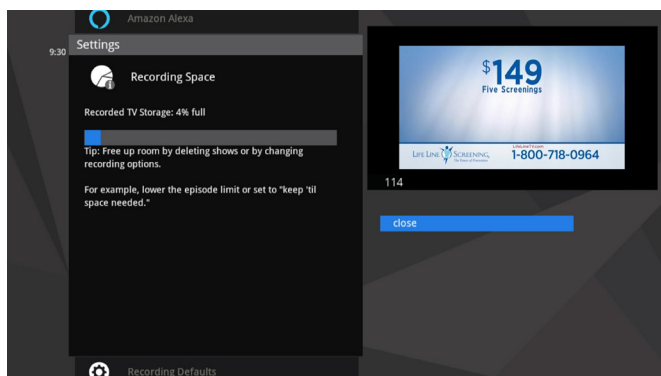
Amazon Alexa

9:30

Settings

Recording Space

Recorded TV Storage: 4% full

Tip: Free up room by deleting shows or by changing recording options.

For example, lower the episode limit or set to "keep 'til space needed."

$149
Five Screenings

LIFE LINE SCREENING
The Power of Prevention

LifeLineTV.com
1-800-718-0964

114

close

Recording Defaults